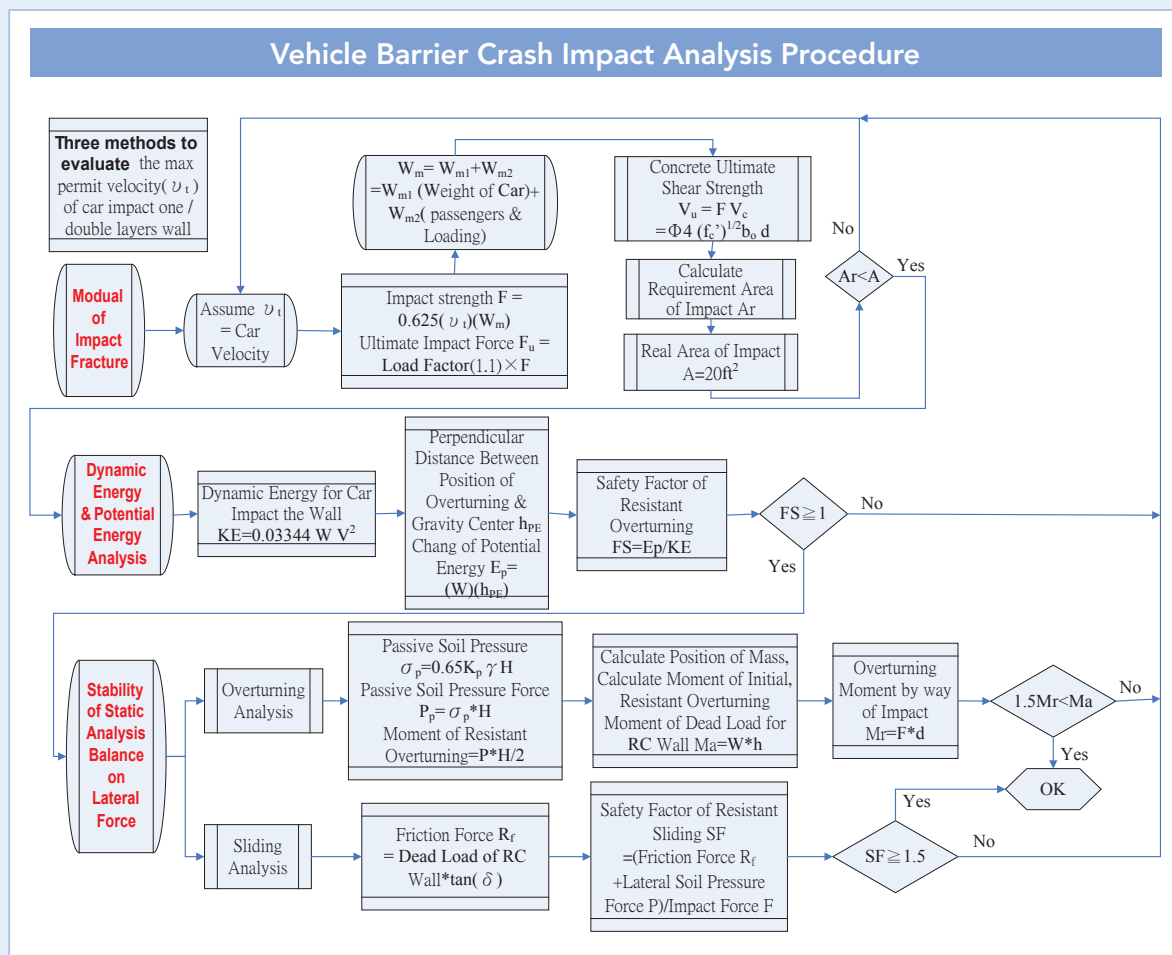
Vehicle Barrier Crash Impact Analysis Procedure

Three methods to evaluate the max permit velocity( $\upsilon_t$ ) of car impact one / double layers wall

Modual of Impact Fracture

Assume $\upsilon_t$ = Car Velocity

$W_m = W_{m1}+W_{m2}$ $=W_{m1}$ (Weight of Car)+ $W_{m2}$( passengers & Loading)

Impact strength F = 0.625( $\upsilon_t$)($W_m$) Ultimate Impact Force $F_u$ = Load Factor(1.1)×F

Concrete Ultimate Shear Strength $V_u = F V_c$ $=\Phi 4 (f_c')^{1/2} b_o d$

Calculate Requirement Area of Impact Ar

Real Area of Impact A=20ft$^2$

No

Ar<A

Yes

Dynamic Energy & Potential Energy Analysis

Dynamic Energy for Car Impact the Wall KE=0.03344 W V$^2$

Perpendicular Distance Between Position of Overturning & Gravity Center $h_{PE}$ Chang of Potential Energy $E_p$= (W)($h_{PE}$)

Safety Factor of Resistant Overturning FS=Ep/KE

FS≧1

No

Yes

Stability of Static Analysis Balance on Lateral Force

Overturning Analysis

Passive Soil Pressure $\sigma_p=0.65K_p \gamma H$ Passive Soil Pressure Force $P_p=\sigma_p$*H Moment of Resistant Overturning=P*H/2

Calculate Position of Mass, Calculate Moment of Initial, Resistant Overturning Moment of Dead Load for RC Wall Ma=W*h

Overturning Moment by way of Impact Mr=F*d

1.5Mr<Ma

No

Yes

OK

Yes

Sliding Analysis

Friction Force $R_f$ = Dead Load of RC Wall*tan( $\delta$ )

Safety Factor of Resistant Sliding SF =(Friction Force $R_f$ +Lateral Soil Pressure Force P)/Impact Force F

SF≧1.5

No